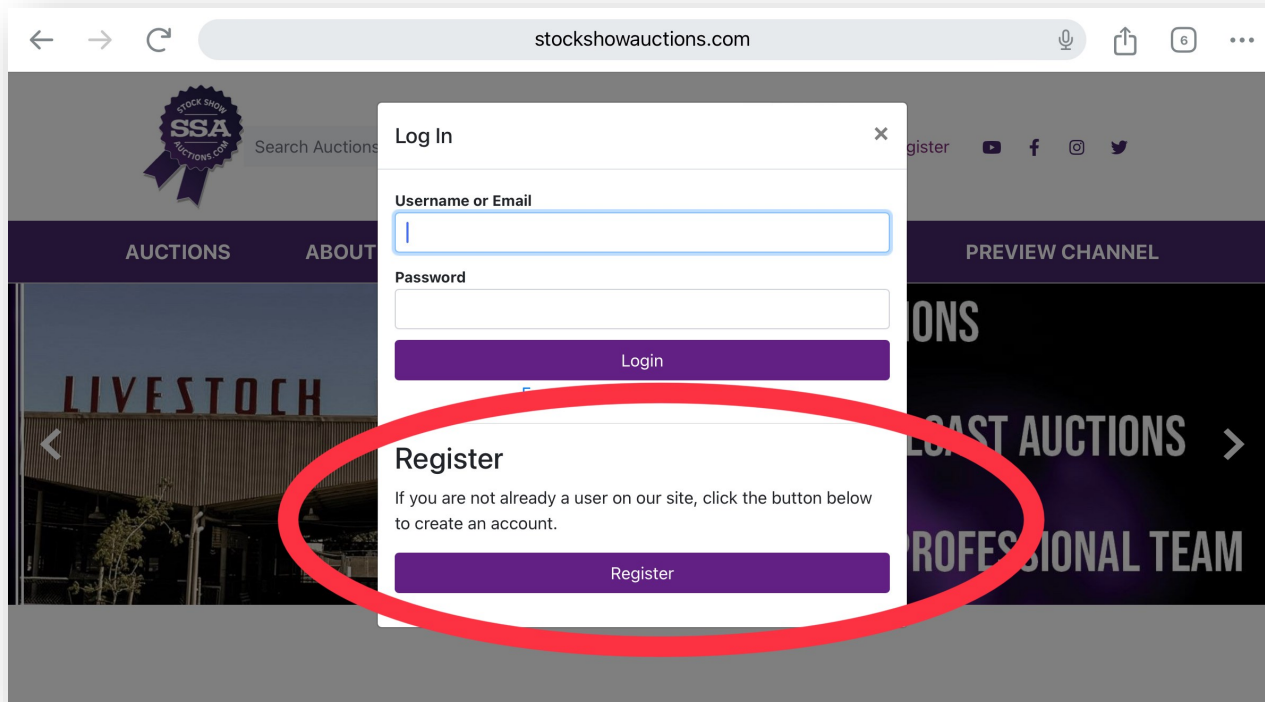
stockshowauctions.com

6

STOCK SHOW SSA AUCTIONS.COM

Search Auctions

gister

Log In

×

Username or Email

Password

Login

Register

If you are not already a user on our site, click the button below to create an account.

Register

AUCTIONS

ABOUT

PREVIEW CHANNEL

LIVESTOCK

IONS

CAST AUCTIONS

PROFESSIONAL TEAM